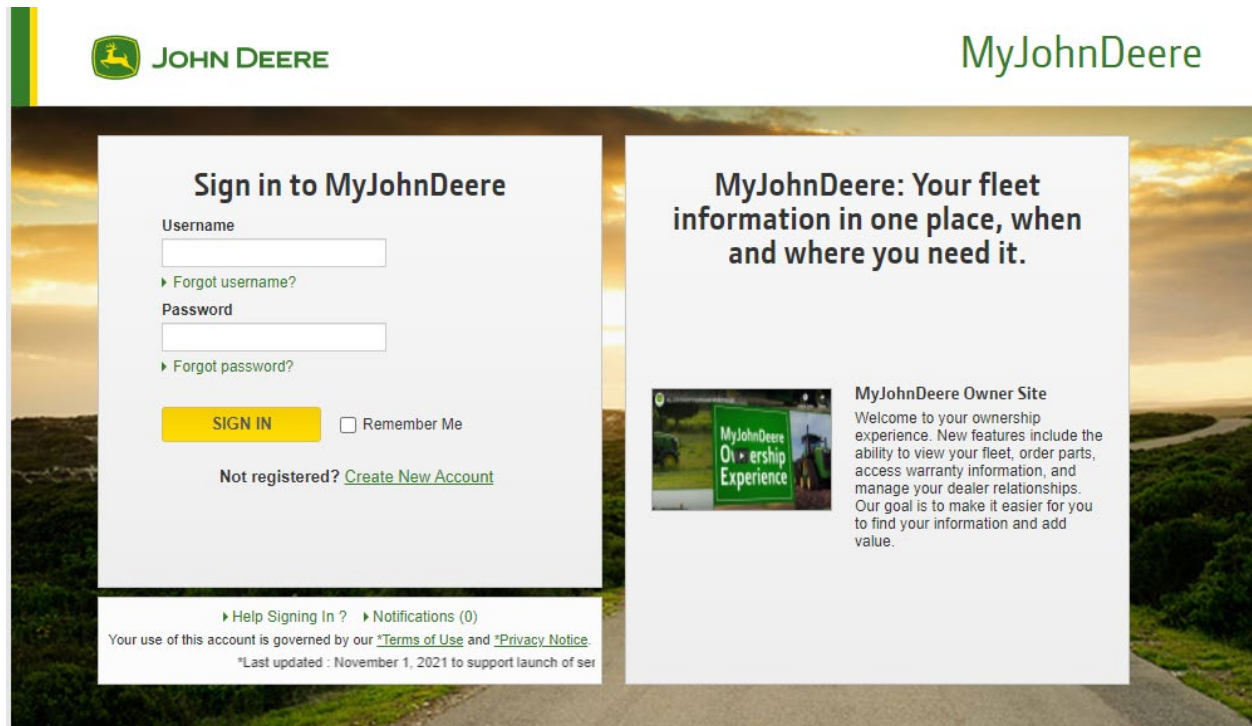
JOHN DEERE

MyJohnDeere

Sign in to MyJohnDeere

Username

▸ Forgot username?

Password

▸ Forgot password?

SIGN IN

Remember Me

Not registered? Create New Account

▸ Help Signing In ? ▸ Notifications (0)

Your use of this account is governed by our *Terms of Use and *Privacy Notice.

*Last updated : November 1, 2021 to support launch of ser

MyJohnDeere: Your fleet information in one place, when and where you need it.

MyJohnDeere Ownership Experience

MyJohnDeere Owner Site

Welcome to your ownership experience. New features include the ability to view your fleet, order parts, access warranty information, and manage your dealer relationships. Our goal is to make it easier for you to find your information and add value.